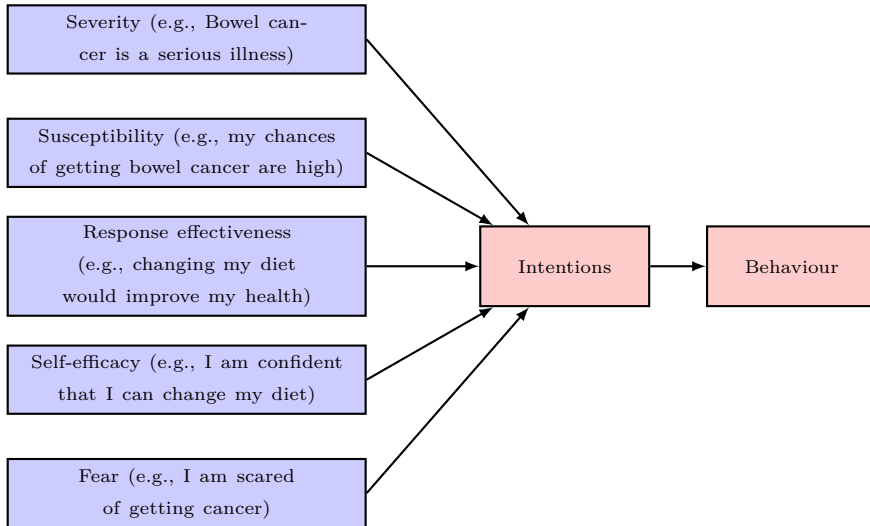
Severity (e.g., Bowel cancer is a serious illness)

Susceptibility (e.g., my chances of getting bowel cancer are high)

Response effectiveness (e.g., changing my diet would improve my health)

Self-efficacy (e.g., I am confident that I can change my diet)

Fear (e.g., I am scared of getting cancer)

Intentions

Behaviour